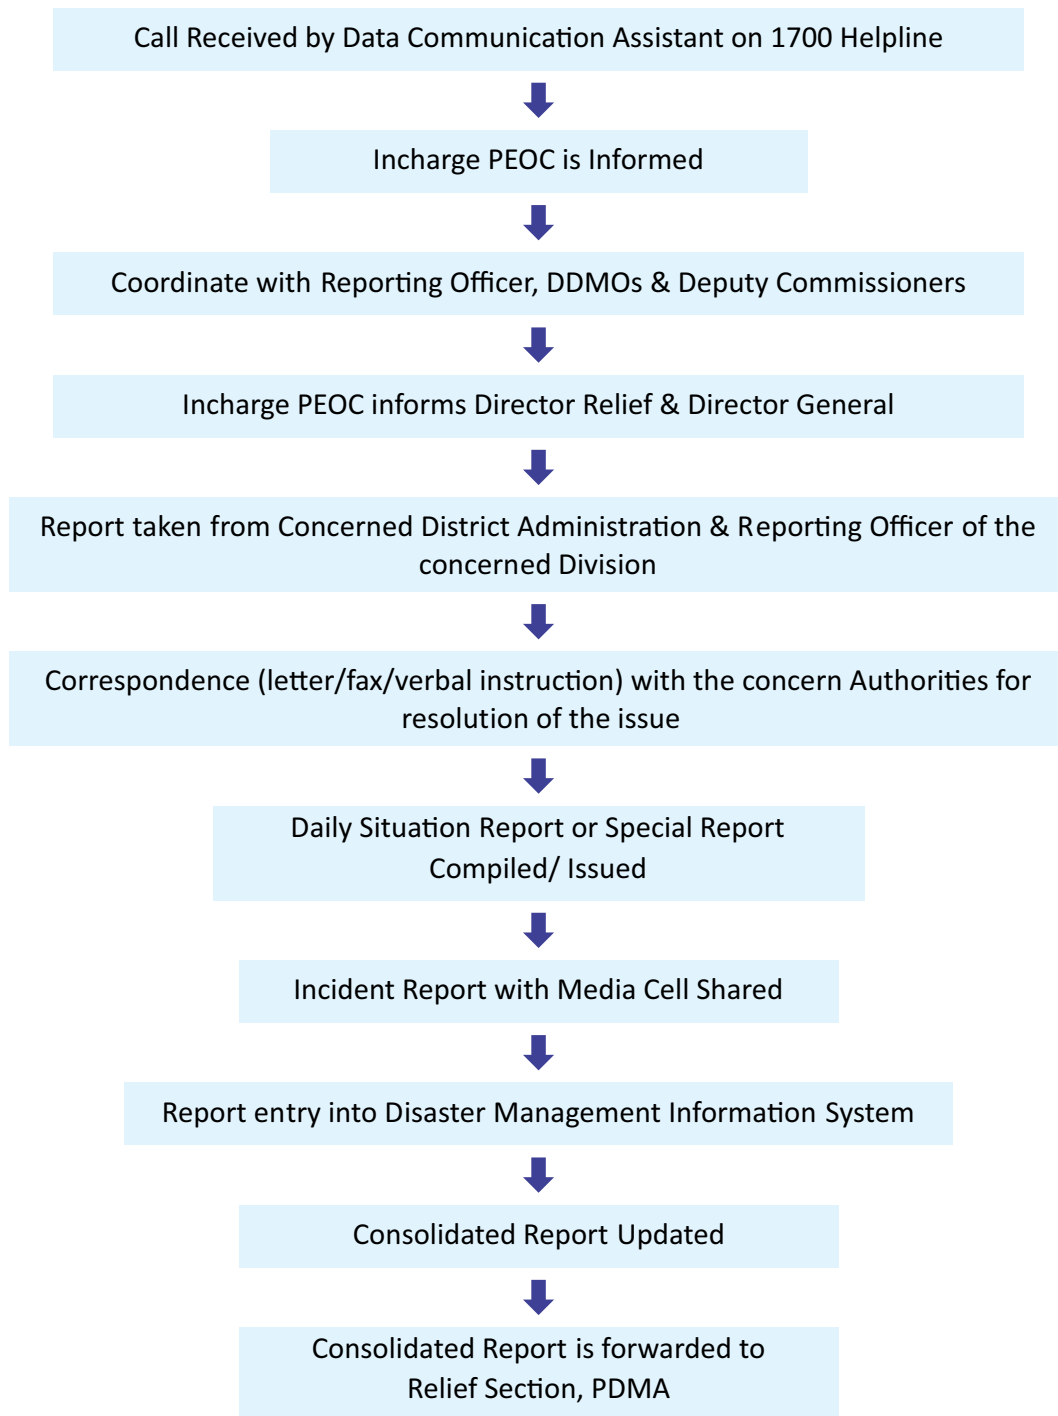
Call Received by Data Communication Assistant on 1700 Helpline

Incharge PEOC is Informed

Coordinate with Reporting Officer, DDMOs & Deputy Commissioners

Incharge PEOC informs Director Relief & Director General

Report taken from Concerned District Administration & Reporting Officer of the concerned Division

Correspondence (letter/fax/verbal instruction) with the concern Authorities for resolution of the issue

Daily Situation Report or Special Report Compiled/ Issued

Incident Report with Media Cell Shared

Report entry into Disaster Management Information System

Consolidated Report Updated

Consolidated Report is forwarded to Relief Section, PDMA